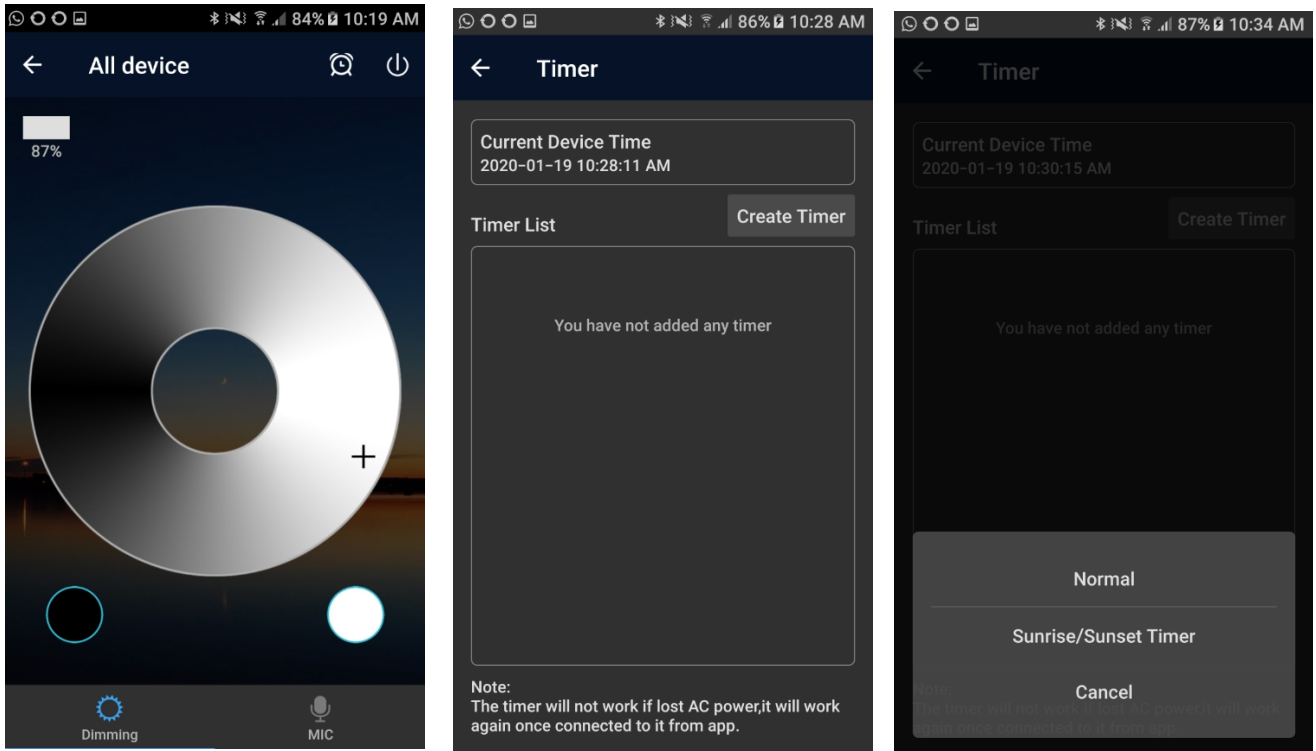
84% 10:19 AM

All device

87%

Dimming

MIC

86% 10:28 AM

Timer

Current Device Time
2020-01-19 10:28:11 AM

Timer List

Create Timer

You have not added any timer

Note:
The timer will not work if lost AC power,it will work again once connected to it from app.

87% 10:34 AM

Timer

Current Device Time
2020-01-19 10:30:15 AM

Timer List

Create Timer

You have not added any timer

Normal

Sunrise/Sunset Timer

Cancel

Note:
The timer will not work if lost AC power,it will work again once connected to it from app.